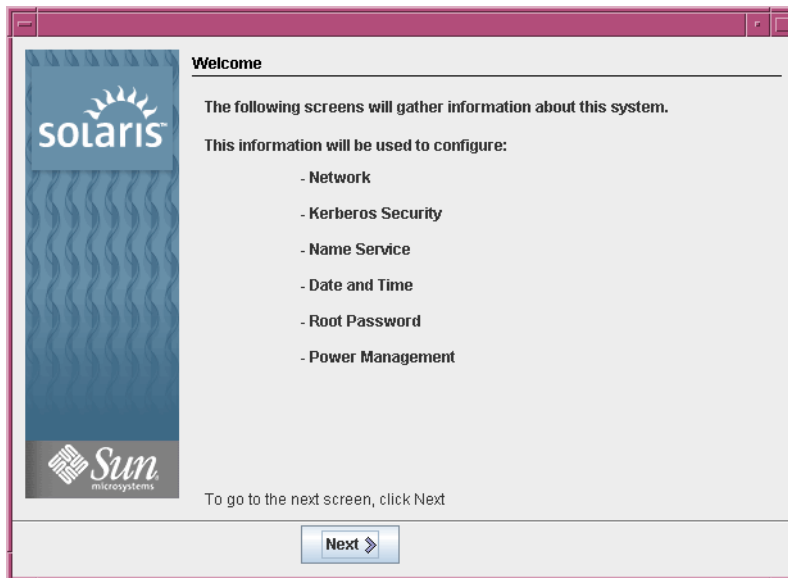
solaris

Sun microsystems

Welcome

The following screens will gather information about this system.

This information will be used to configure:

- Network

- Kerberos Security

- Name Service

- Date and Time

- Root Password

- Power Management

To go to the next screen, click Next

Next